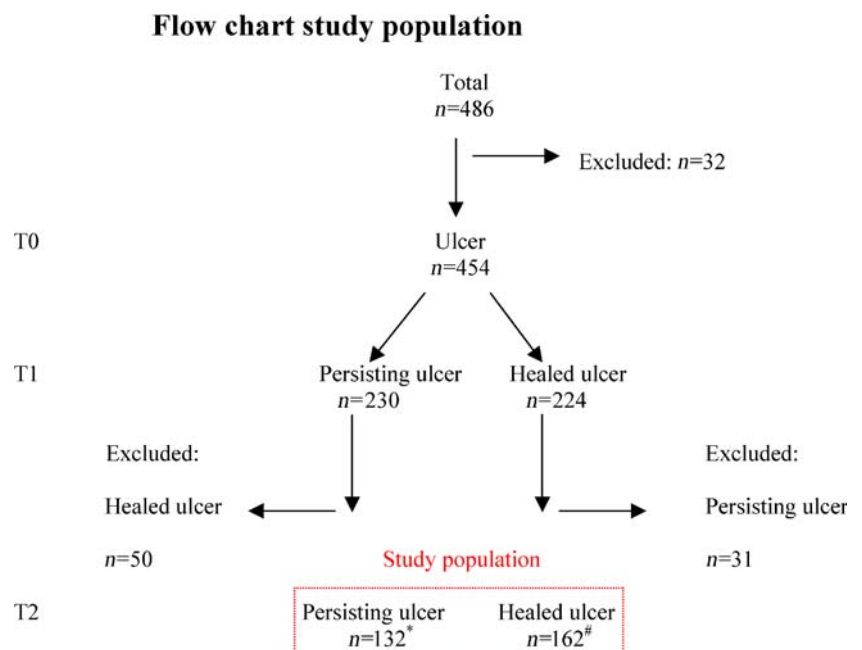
**Flow chart study population**

Total
$n$=486

Excluded: $n$=32

T0

Ulcer
$n$=454

T1

Persisting ulcer
$n$=230

Healed ulcer
$n$=224

Excluded:

Healed ulcer

$n$=50

Excluded:

Persisting ulcer

$n$=31

Study population

T2

Persisting ulcer
$n=132^{*}$

Healed ulcer
$n=162^{\#}$